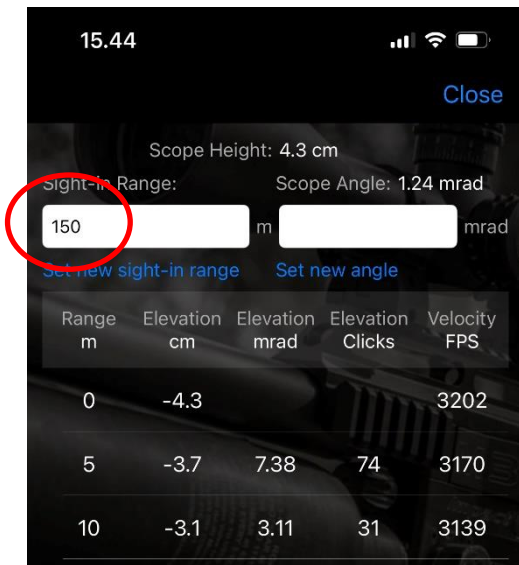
15.44

Close

Scope Height: 4.3 cm

Sight-in Range:

Scope Angle: 1.24 mrad

150 m

mrad

Set new sight-in range

Set new angle

| Range m | Elevation cm | Elevation mrad | Elevation Clicks | Velocity FPS |
|---|---|---|---|---|
| 0 | -4.3 | | | 3202 |
| 5 | -3.7 | 7.38 | 74 | 3170 |
| 10 | -3.1 | 3.11 | 31 | 3139 |